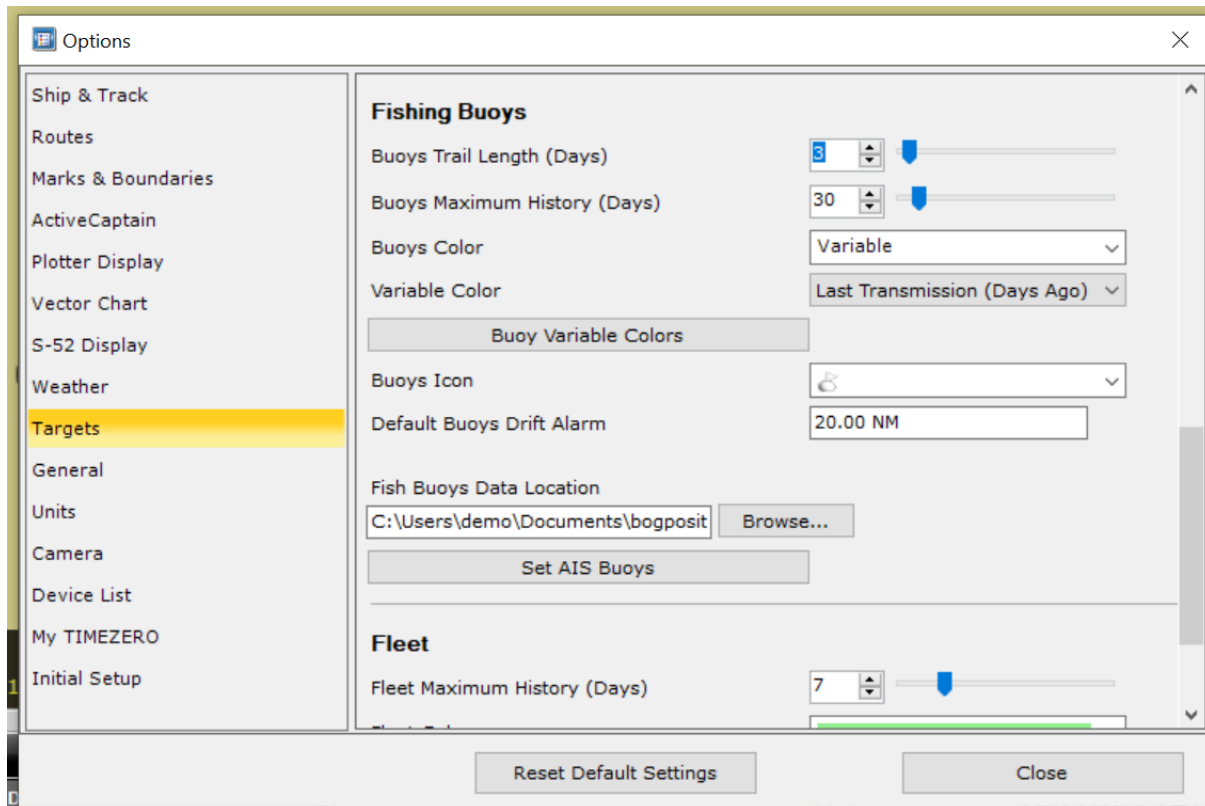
Options

Ship & Track
Routes
Marks & Boundaries
ActiveCaptain
Plotter Display
Vector Chart
S-52 Display
Weather
Targets
General
Units
Camera
Device List
My TIMEZERO
Initial Setup

Fishing Buoys

Buoys Trail Length (Days) 3
Buoys Maximum History (Days) 30
Buoys Color Variable
Variable Color Last Transmission (Days Ago)
Buoy Variable Colors
Buoys Icon
Default Buoys Drift Alarm 20.00 NM

Fish Buoys Data Location
C:\Users\demo\Documents\bogposit Browse...
Set AIS Buoys

Fleet

Fleet Maximum History (Days) 7
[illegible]

Reset Default Settings
Close